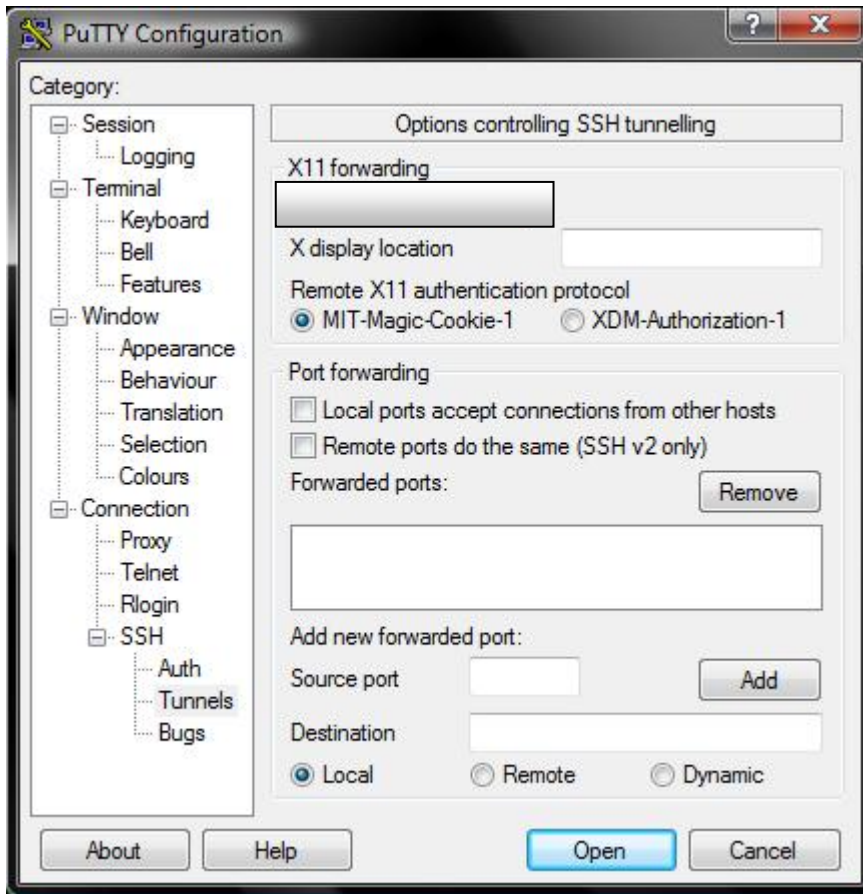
PuTTY Configuration

?
X

Category:

Session
Logging
Terminal
Keyboard
Bell
Features
Window
Appearance
Behaviour
Translation
Selection
Colours
Connection
Proxy
Telnet
Rlogin
SSH
Auth
Tunnels
Bugs

Options controlling SSH tunnelling

X11 forwarding

X display location

Remote X11 authentication protocol
MIT-Magic-Cookie-1
XDM-Authorization-1

Port forwarding
Local ports accept connections from other hosts
Remote ports do the same (SSH v2 only)
Forwarded ports:
Remove

Add new forwarded port:
Source port
Add
Destination
Local
Remote
Dynamic

About
Help
Open
Cancel